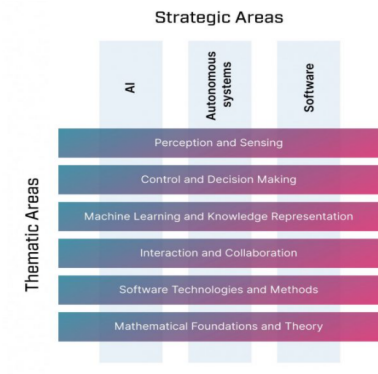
Strategic Areas

AI

Autonomous systems

Software

Thematic Areas

Perception and Sensing

Control and Decision Making

Machine Learning and Knowledge Representation

Interaction and Collaboration

Software Technologies and Methods

Mathematical Foundations and Theory